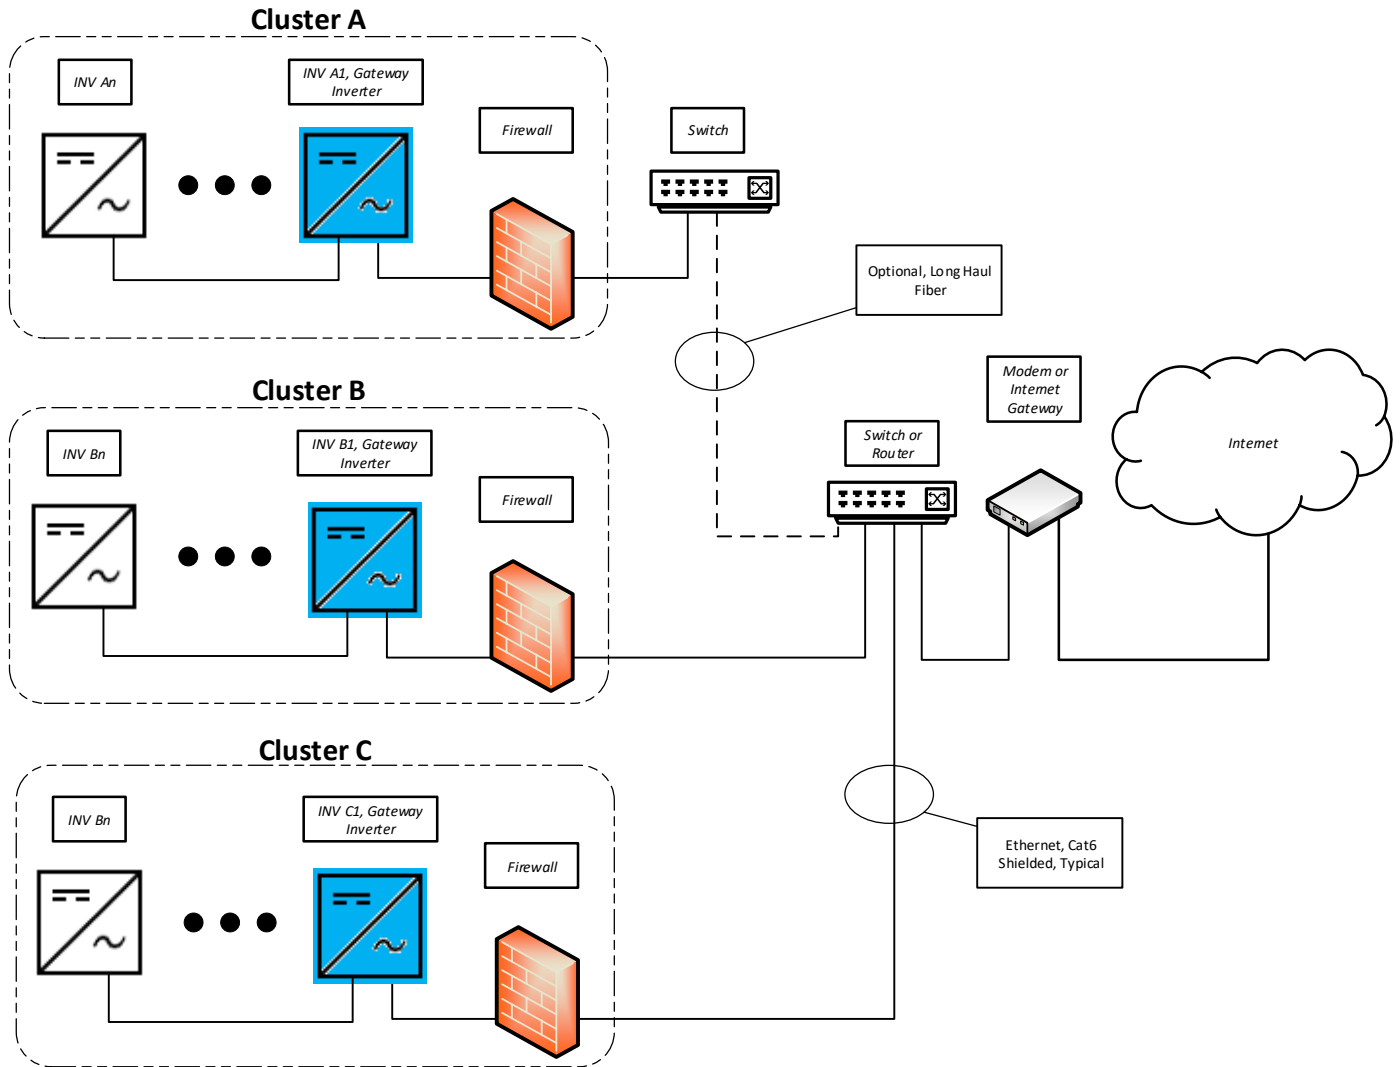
Cluster A

INV An

INV A1, Gateway Inverter

Firewall

Switch

Optional, Long Haul Fiber

Modem or Internet Gateway

Internet

Switch or Router

Cluster B

INV Bn

INV B1, Gateway Inverter

Firewall

Cluster C

INV Bn

INV C1, Gateway Inverter

Firewall

Ethernet, Cat6 Shielded, Typical